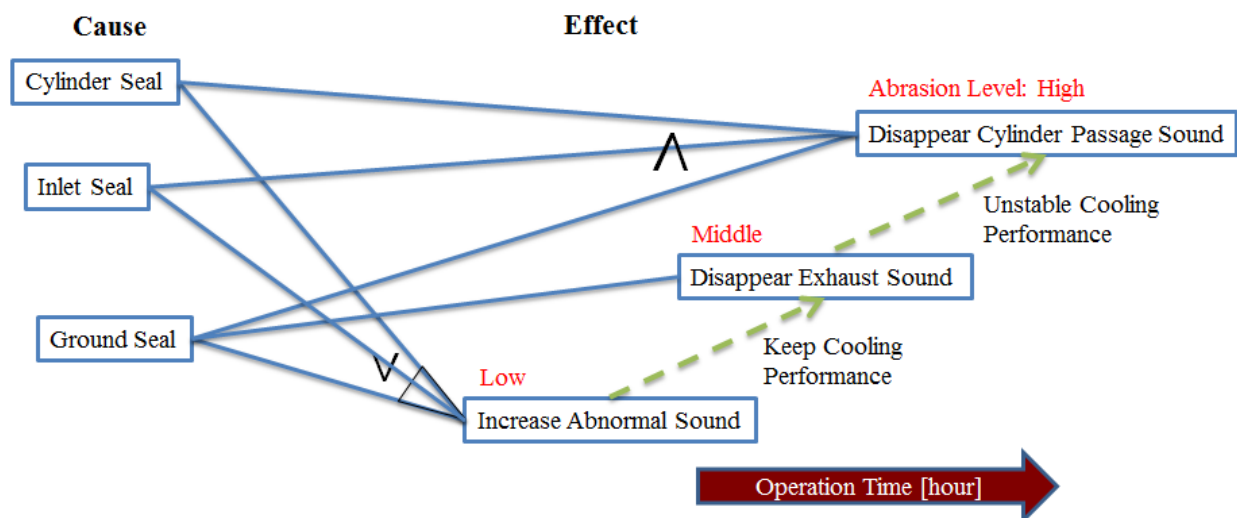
Cause

Effect

Cylinder Seal

Inlet Seal

Ground Seal

Abrasion Level: High

Disappear Cylinder Passage Sound

Unstable Cooling Performance

Middle

Disappear Exhaust Sound

Keep Cooling Performance

Low

Increase Abnormal Sound

Operation Time [hour]